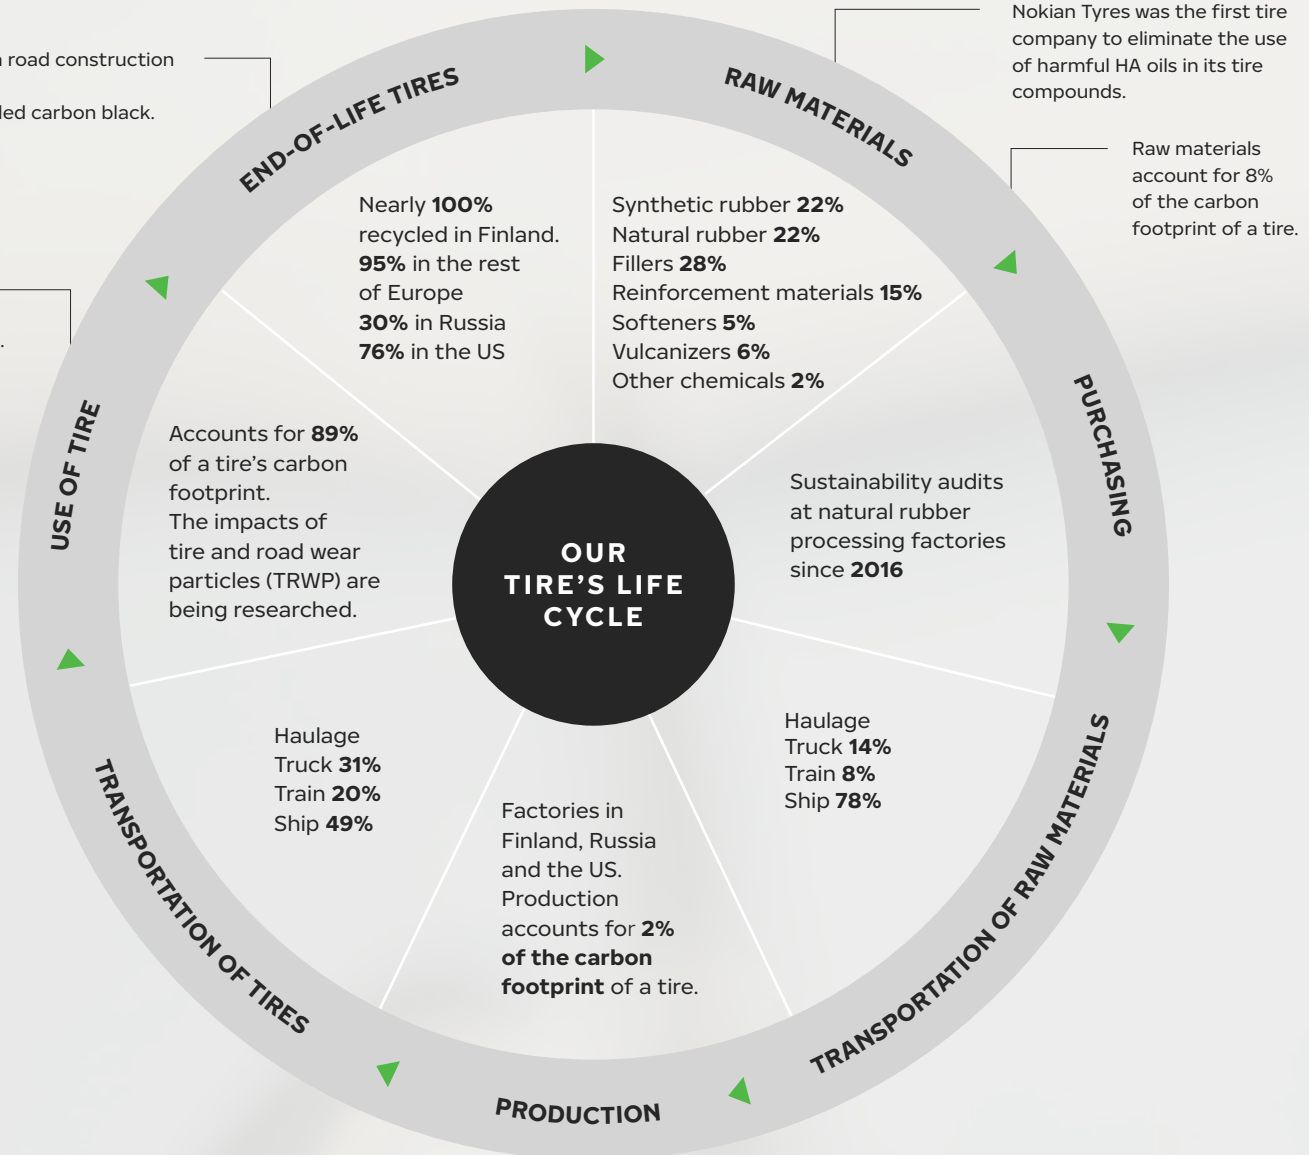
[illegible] road construction

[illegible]led carbon black.

Nokian Tyres was the first tire company to eliminate the use of harmful HA oils in its tire compounds.

Raw materials account for 8% of the carbon footprint of a tire.

RAW MATERIALS

Synthetic rubber **22%**
Natural rubber **22%**
Fillers **28%**
Reinforcement materials **15%**
Softeners **5%**
Vulcanizers **6%**
Other chemicals **2%**

PURCHASING

Sustainability audits at natural rubber processing factories since **2016**

TRANSPORTATION OF RAW MATERIALS

Haulage
Truck **14%**
Train **8%**
Ship **78%**

PRODUCTION

Factories in Finland, Russia and the US. Production accounts for **2% of the carbon footprint** of a tire.

TRANSPORTATION OF TIRES

Haulage
Truck **31%**
Train **20%**
Ship **49%**

USE OF TIRE

Accounts for **89%** of a tire's carbon footprint. The impacts of tire and road wear particles (TRWP) are being researched.

END-OF-LIFE TIRES

Nearly **100%** recycled in Finland. **95%** in the rest of Europe **30%** in Russia **76%** in the US

OUR TIRE'S LIFE CYCLE